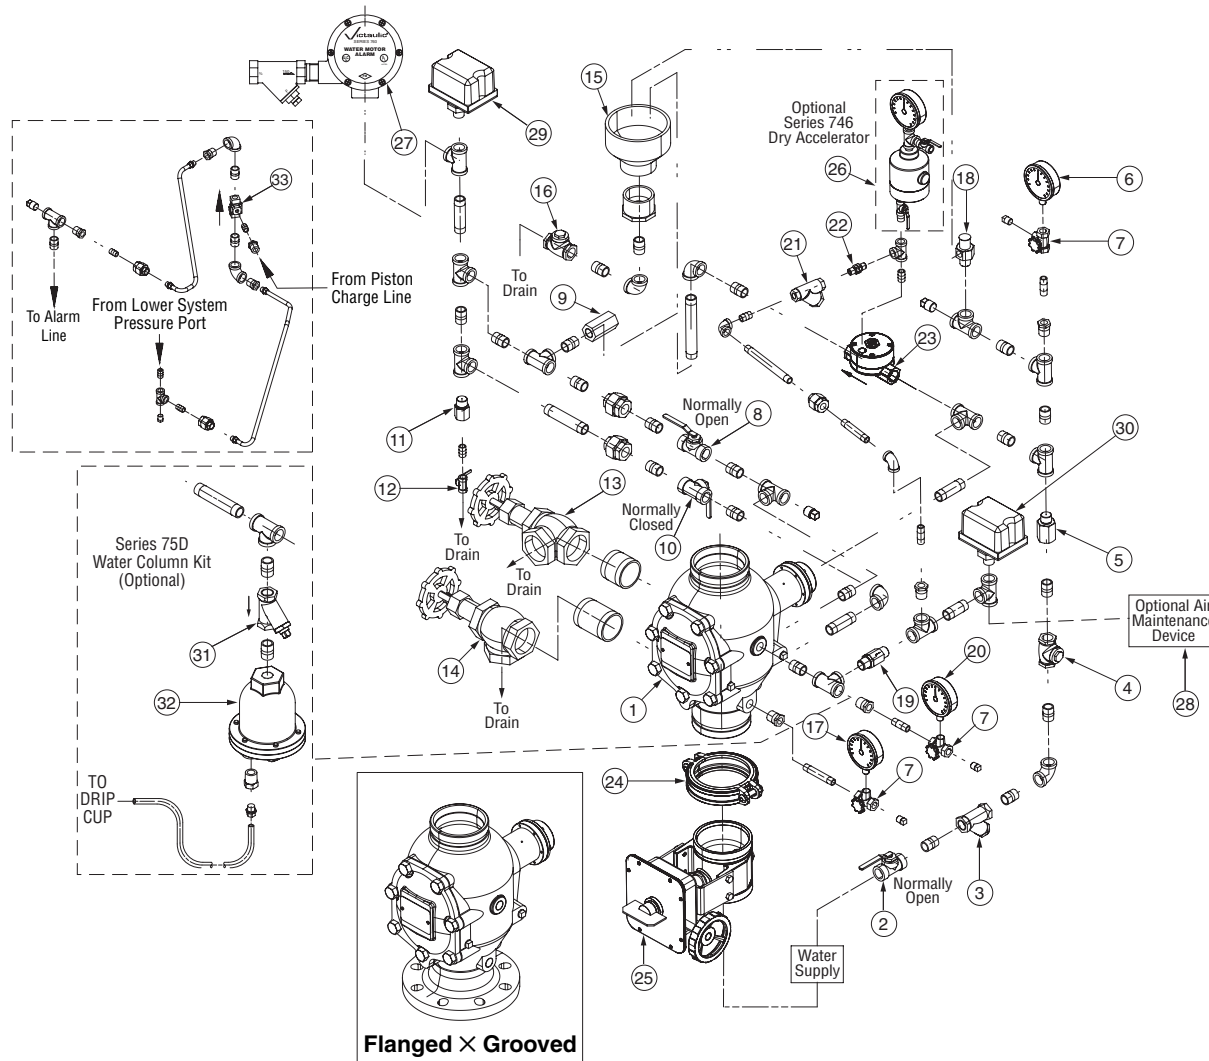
Victaulic
SERIES 760
WATER MOTOR ALARM

27

29

15

Optional Series 746 Dry Accelerator

26

6

18

7

33

16

22

21

To Alarm Line

From Lower System Pressure Port

From Piston Charge Line

To Drain

9

23

11

Normally Open

8

30

12

13

To Drain

Normally Closed

10

5

Series 75D Water Column Kit (Optional)

To Drain

31

Optional Air Maintenance Device

4

28

14

To Drain

20

19

1

32

7

17

7

TO DRIP CUP

24

3

Normally Open

2

Water Supply

25

Flanged × Grooved